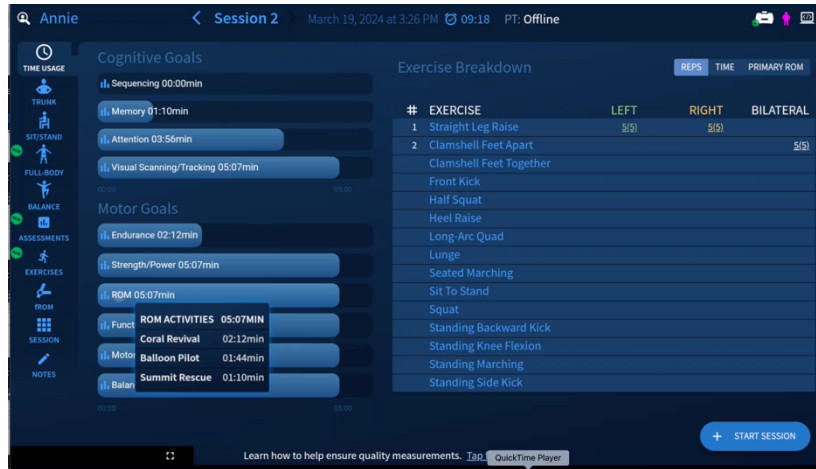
Annie

Session 2 March 19, 2024 at 3:26 PM 09:18 PT: Offline

TIME USAGE
TRUNK
SIT/STAND
FULL-BODY
BALANCE
ASSESSMENTS
EXERCISES
ROM
SESSION
NOTES

Cognitive Goals

Sequencing 00:00min
Memory 01:10min
Attention 03:56min
Visual Scanning/Tracking 05:07min

00:00 05:00

Motor Goals

Endurance 02:12min
Strength/Power 05:07min
ROM 05:07min
Funct
Motor
Balan

00:00 05:00

| ROM ACTIVITIES | 05:07MIN |
|---|---|
| Coral Revival | 02:12min |
| Balloon Pilot | 01:44min |
| Summit Rescue | 01:10min |

Exercise Breakdown

REPS TIME PRIMARY ROM

| # | EXERCISE | LEFT | RIGHT | BILATERAL |
|---|---|---|---|---|
| 1 | Straight Leg Raise | 5(5) | 5(5) | |
| 2 | Clamshell Feet Apart | | | 5(5) |
| | Clamshell Feet Together | | | |
| | Front Kick | | | |
| | Half Squat | | | |
| | Heel Raise | | | |
| | Long-Arc Quad | | | |
| | Lunge | | | |
| | Seated Marching | | | |
| | Sit To Stand | | | |
| | Squat | | | |
| | Standing Backward Kick | | | |
| | Standing Knee Flexion | | | |
| | Standing Marching | | | |
| | Standing Side Kick | | | |

+ START SESSION

Learn how to help ensure quality measurements. Tap QuickTime Player